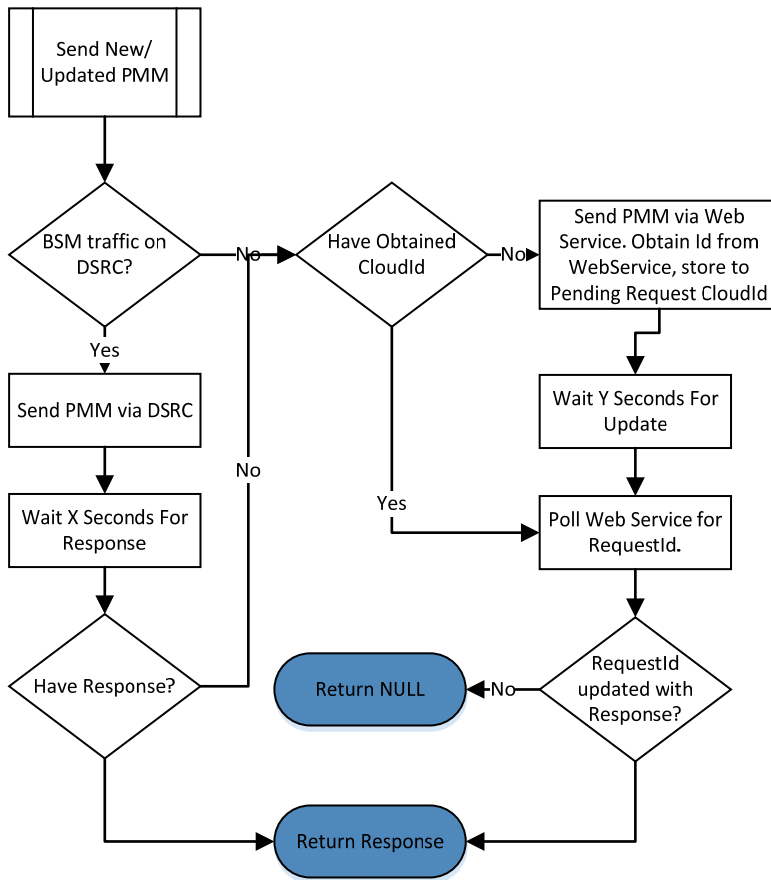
Send New/ Updated PMM

BSM traffic on DSRC?

No

Have Obtained CloudId

No

Send PMM via Web Service. Obtain Id from WebService, store to Pending Request CloudId

Yes

Send PMM via DSRC

No

Wait Y Seconds For Update

Wait X Seconds For Response

Yes

Poll Web Service for RequestId.

Have Response?

Return NULL

No

RequestId updated with Response?

Return Response